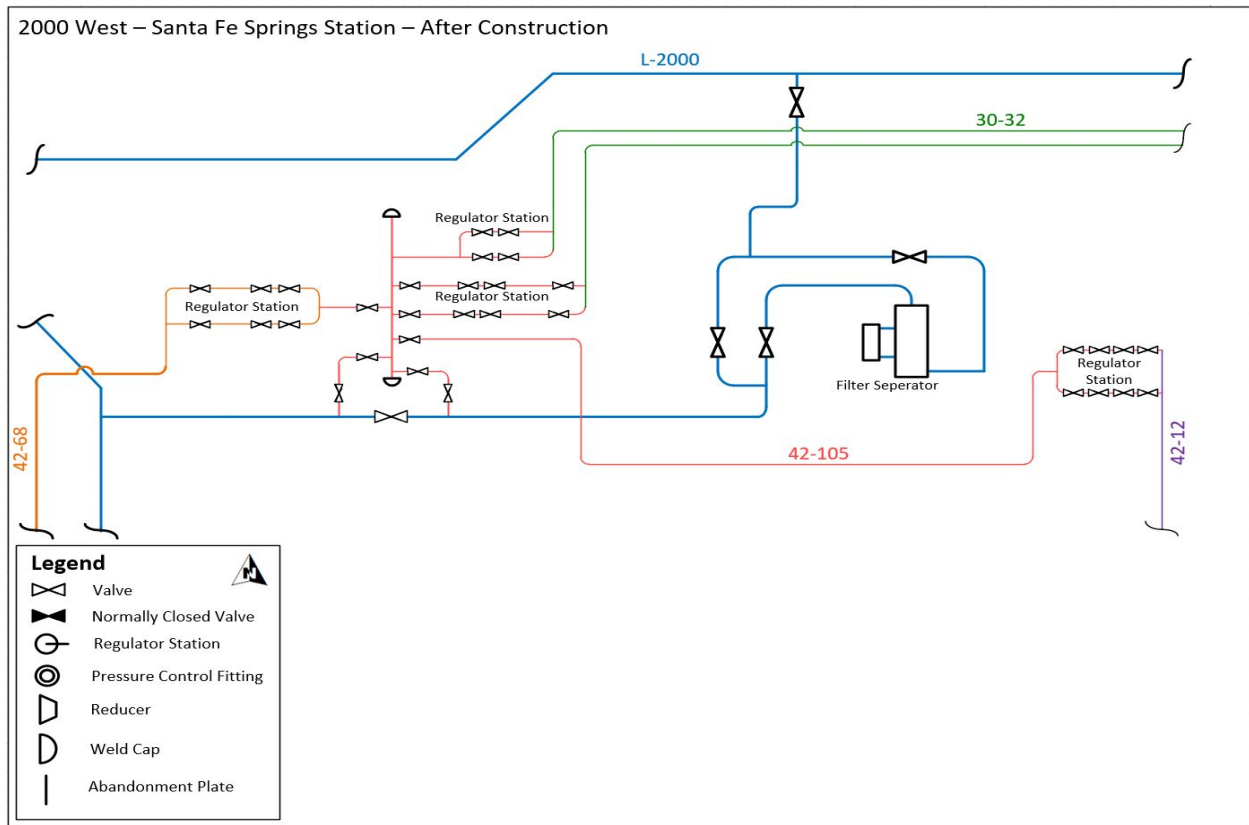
2000 West – Santa Fe Springs Station – After Construction

L-2000

30-32

Regulator Station

Regulator Station

Regulator Station

Filter Seperator

Regulator Station

42-68

42-105

42-12

Legend

Valve

Normally Closed Valve

Regulator Station

Pressure Control Fitting

Reducer

Weld Cap

Abandonment Plate